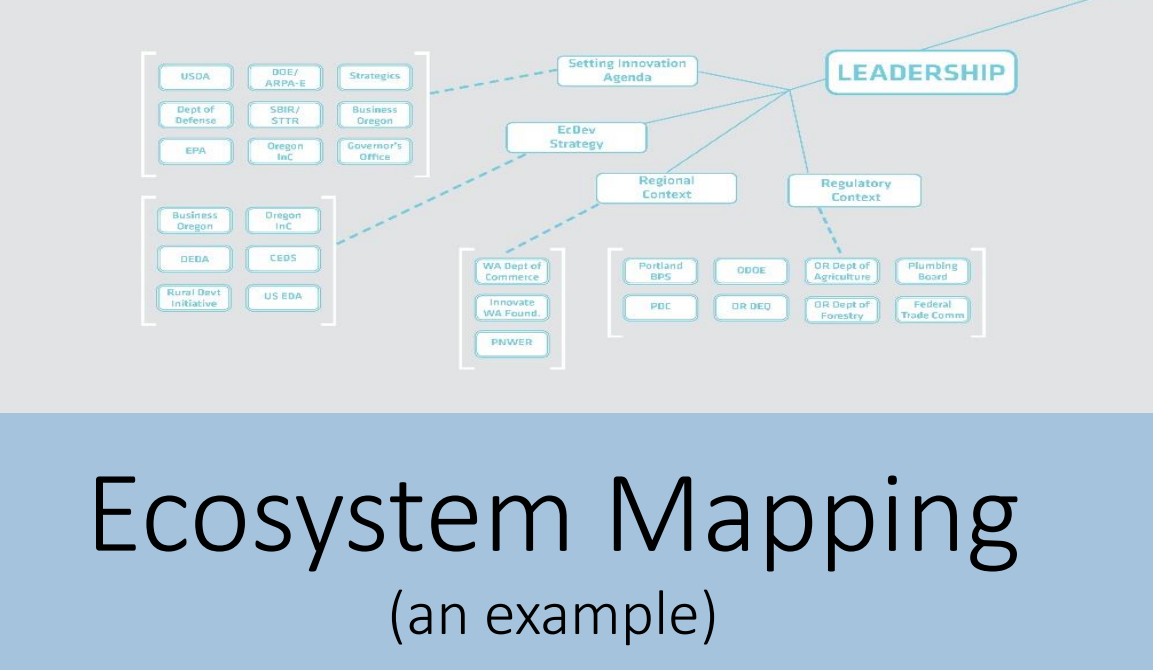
LEADERSHIP

Setting Innovation Agenda

USDA
DOE/ ARPA-E
Strategics
Dept of Defense
SBIR/ STTR
Business Oregon
EPA
Oregon InC
Governor's Office

EcDev Strategy

Business Oregon
Oregon InC
DEDA
CEDS
Rural Devt Initiative
US EDA

Regional Context

WA Dept of Commerce
Innovate WA Found.
PNWER

Regulatory Context

Portland BPS
ODOE
OR Dept of Agriculture
Plumbing Board
PDC
OR DEQ
OR Dept of Forestry
Federal Trade Comm

Ecosystem Mapping
(an example)